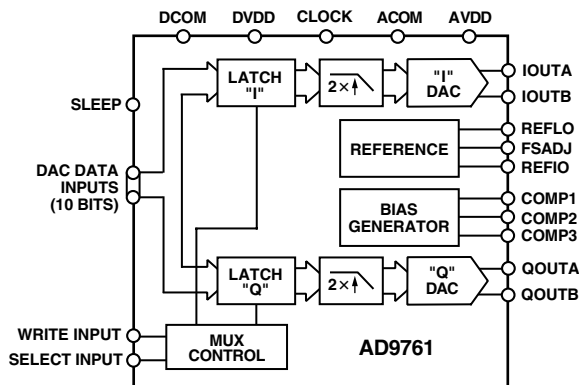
DCOM DVDD CLOCK ACOM AVDD

SLEEP

LATCH "I"

$2\times\uparrow$

"I" DAC

IOUTA

IOUTB

REFERENCE

REFLO

FSADJ

REFIO

DAC DATA INPUTS (10 BITS)

BIAS GENERATOR

COMP1

COMP2

COMP3

LATCH "Q"

$2\times\uparrow$

"Q" DAC

QOUTA

QOUTB

WRITE INPUT

SELECT INPUT

MUX CONTROL

AD9761